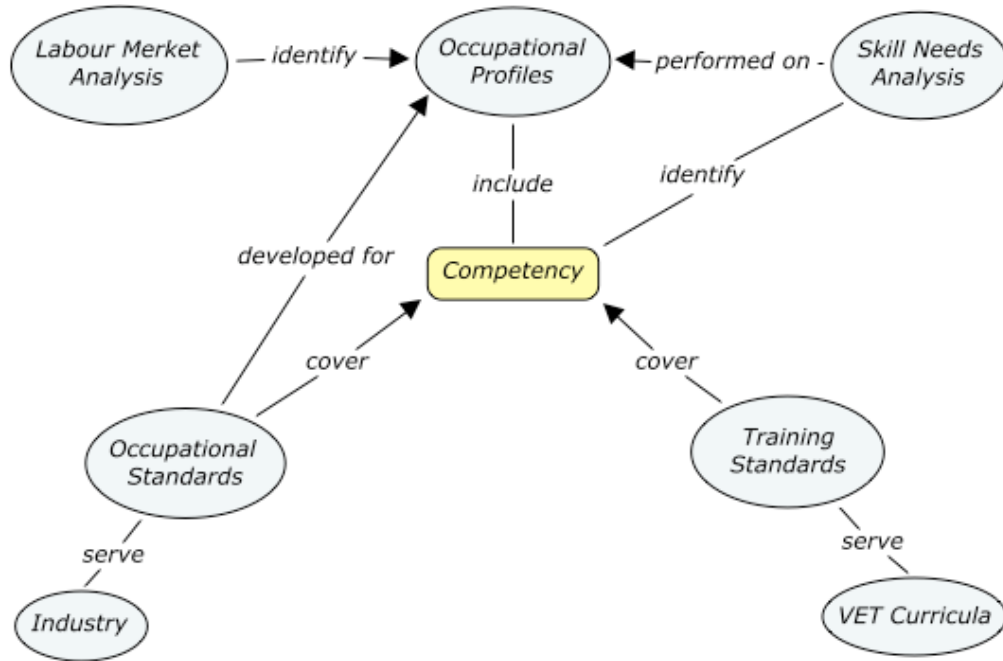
Labour Merket Analysis

identify

Occupational Profiles

performed on -

Skill Needs Analysis

include

identify

developed for

Competency

cover

cover

Occupational Standards

Training Standards

serve

serve

Industry

VET Curricula